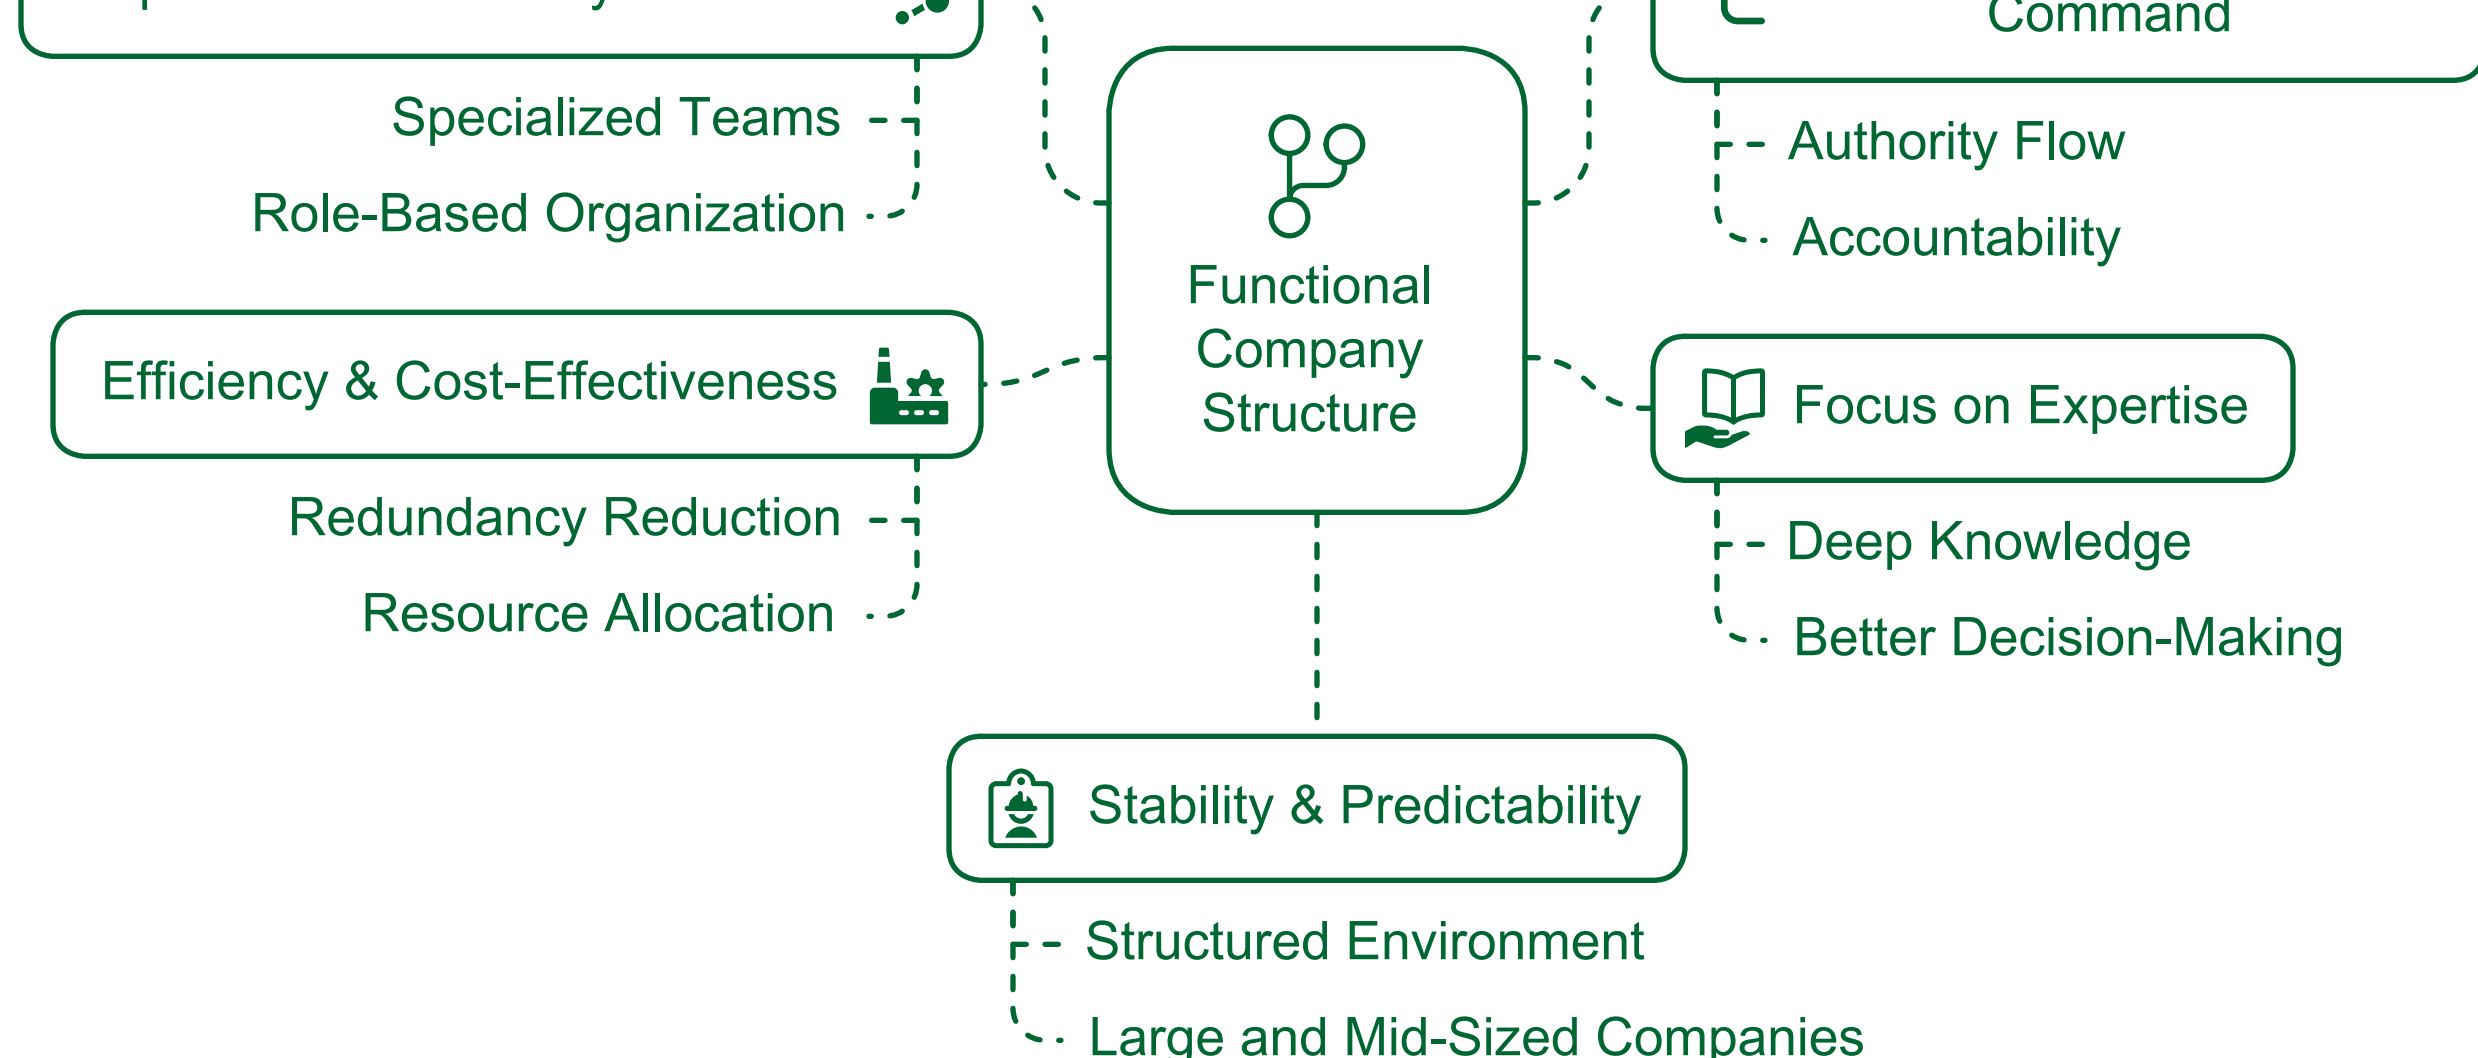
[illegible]

Specialized Teams

Role-Based Organization

Command

Authority Flow

Accountability

Functional Company Structure

Efficiency & Cost-Effectiveness

Redundancy Reduction

Resource Allocation

Focus on Expertise

Deep Knowledge

Better Decision-Making

Stability & Predictability

Structured Environment

Large and Mid-Sized Companies